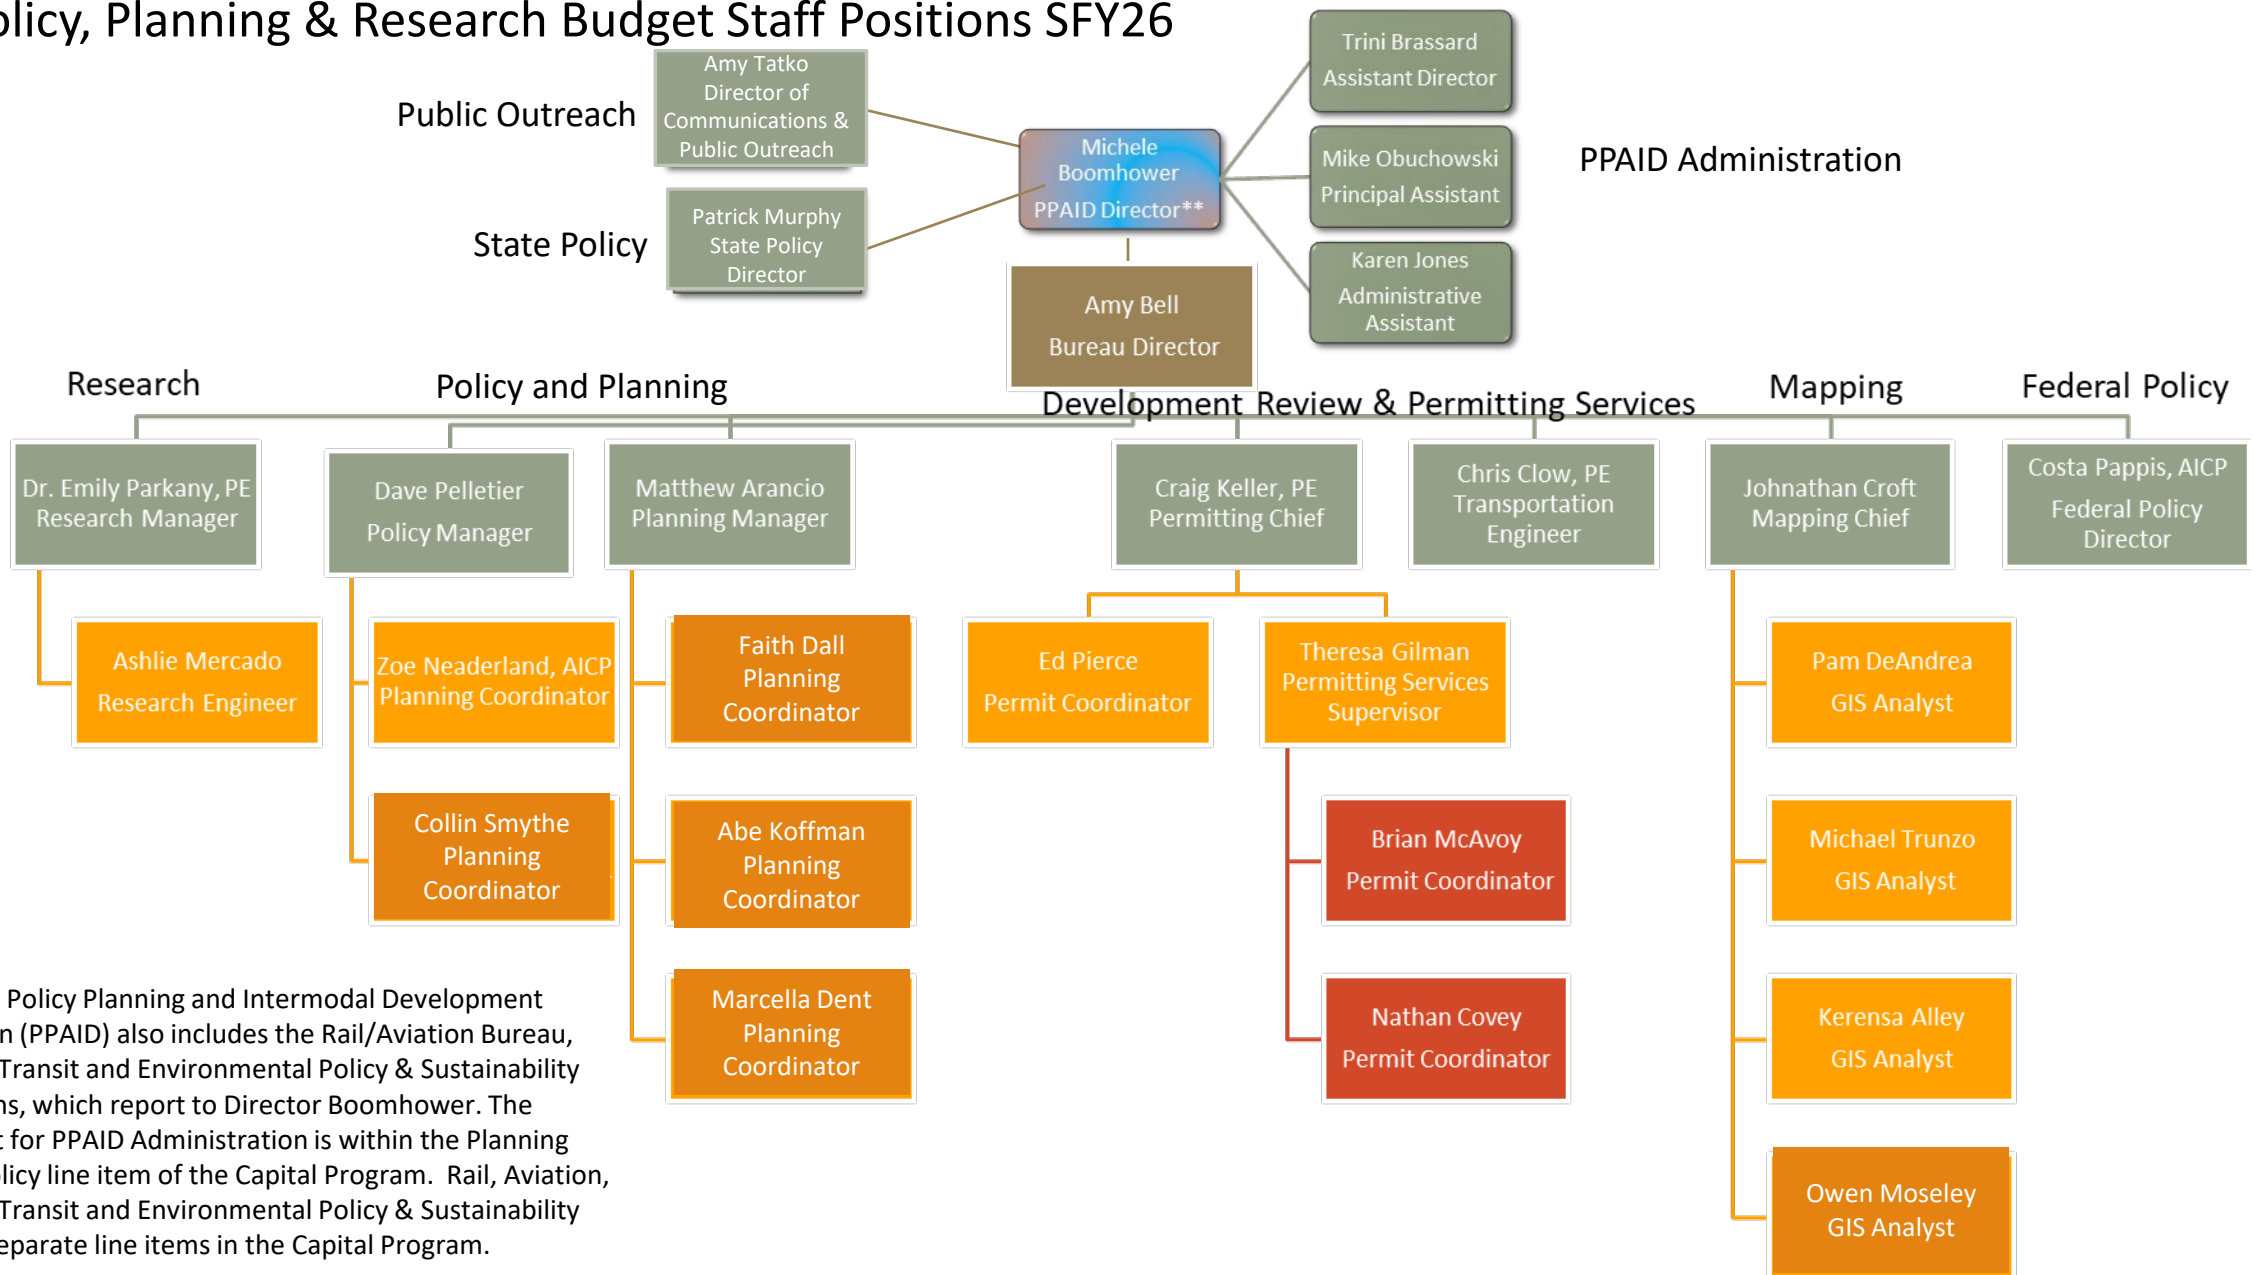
olicy, Planning & Research Budget Staff Positions SFY26

Public Outreach

Amy Tatko Director of Communications & Public Outreach

State Policy

Patrick Murphy State Policy Director

Michele Boomhower PPAID Director**

Amy Bell Bureau Director

Trini Brassard Assistant Director

Mike Obuchowski Principal Assistant

Karen Jones Administrative Assistant

PPAID Administration

Research

Policy and Planning

Development Review & Permitting Services

Mapping

Federal Policy

Dr. Emily Parkany, PE Research Manager

Dave Pelletier Policy Manager

Matthew Arancio Planning Manager

Craig Keller, PE Permitting Chief

Chris Clow, PE Transportation Engineer

Johnathan Croft Mapping Chief

Costa Pappis, AICP Federal Policy Director

Ashlie Mercado Research Engineer

Zoe Neaderland, AICP Planning Coordinator

Faith Dall Planning Coordinator

Ed Pierce Permit Coordinator

Theresa Gilman Permitting Services Supervisor

Pam DeAndrea GIS Analyst

Collin Smythe Planning Coordinator

Abe Koffman Planning Coordinator

Brian McAvoy Permit Coordinator

Michael Trunzo GIS Analyst

Marcella Dent Planning Coordinator

Nathan Covey Permit Coordinator

Kerensa Alley GIS Analyst

Owen Moseley GIS Analyst

Policy Planning and Intermodal Development n (PPAID) also includes the Rail/Aviation Bureau, Transit and Environmental Policy & Sustainability ns, which report to Director Boomhower. The for PPAID Administration is within the Planning licy line item of the Capital Program. Rail, Aviation, Transit and Environmental Policy & Sustainability eparate line items in the Capital Program.